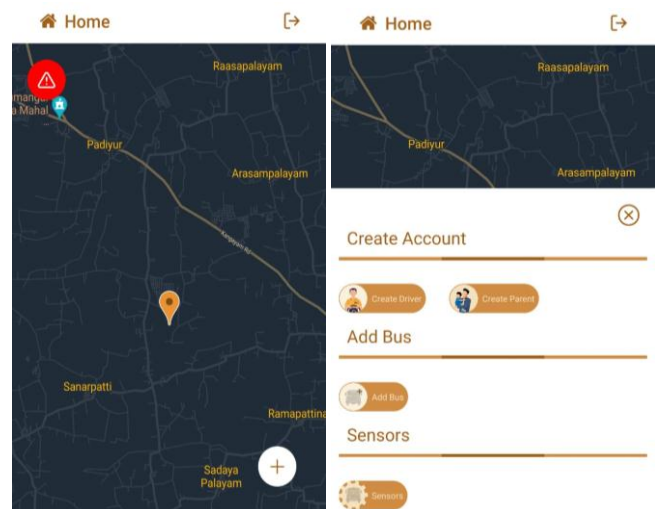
Home

Raasapalayam

mangal
a Mahal

Padiyur

Arasampalayam

Sanarpatti

Ramapattina

Sadaya
Palayam

+

Home

Raasapalayam

Padiyur

Arasampalayam

Create Account

Create Driver

Create Parent

Add Bus

Add Bus

Sensors

Sensors